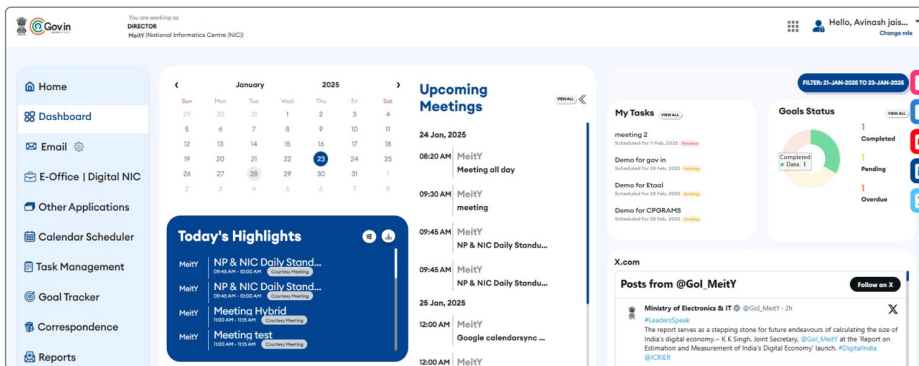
@Gov.in

You are working as
DIRECTOR
MeitY (National Informatics Centre (NIC))

Hello, Avinash jais...
Change role

Home
Dashboard
Email
E-Office | Digital NIC
Other Applications
Calendar Scheduler
Task Management
Goal Tracker
Correspondence
Reports

‹ January 2025 ›

| Sun | Mon | Tue | Wed | Thu | Fri | Sat |
|---|---|---|---|---|---|---|
| 29 | 30 | 31 | 1 | 2 | 3 | 4 |
| 5 | 6 | 7 | 8 | 9 | 10 | 11 |
| 12 | 13 | 14 | 15 | 16 | 17 | 18 |
| 19 | 20 | 21 | 22 | 23 | 24 | 25 |
| 26 | 27 | 28 | 29 | 30 | 31 | 1 |
| 2 | 3 | 4 | 5 | 6 | 7 | 8 |

Today's Highlights

MeitY NP & NIC Daily Stand...
09:45 AM - 10:00 AM Courtesy Meeting
MeitY NP & NIC Daily Stand...
09:45 AM - 10:00 AM Courtesy Meeting
MeitY Meeting Hybrid
11:00 AM - 11:15 AM Courtesy Meeting
MeitY Meeting test
11:00 AM - 11:15 AM Courtesy Meeting

Upcoming Meetings
VIEW ALL

24 Jan, 2025
08:20 AM MeitY
Meeting all day
09:30 AM MeitY
meeting
09:45 AM MeitY
NP & NIC Daily Standu...
09:45 AM MeitY
NP & NIC Daily Standu...
25 Jan, 2025
12:00 AM MeitY
Google calendarsync ...
12:00 AM MeitY

FILTER: 21-JAN-2025 TO 23-JAN-2025

My Tasks VIEW ALL
meeting 2
Scheduled for 11 Feb, 2025 Overdue
Demo for gov in
Scheduled for 28 Feb, 2025 Pending
Demo for Etaal
Scheduled for 28 Feb, 2025 Pending
Demo for CPGRAMS
Scheduled for 28 Feb, 2025 Pending

Goals Status VIEW ALL
Completed
● Data: 1
1 Completed
1 Pending
1 Overdue

X.com
Posts from @GoI_MeitY
Follow on X
Ministry of Electronics & IT @GoI_MeitY · 2h
#LeadersSpeak
The report serves as a stepping stone for future endeavours of calculating the size of India's digital economy.– K K Singh, Joint Secretary, @GoI_MeitY at the 'Report on Estimation and Measurement of India's Digital Economy' launch. #DigitalIndia @ICRIER